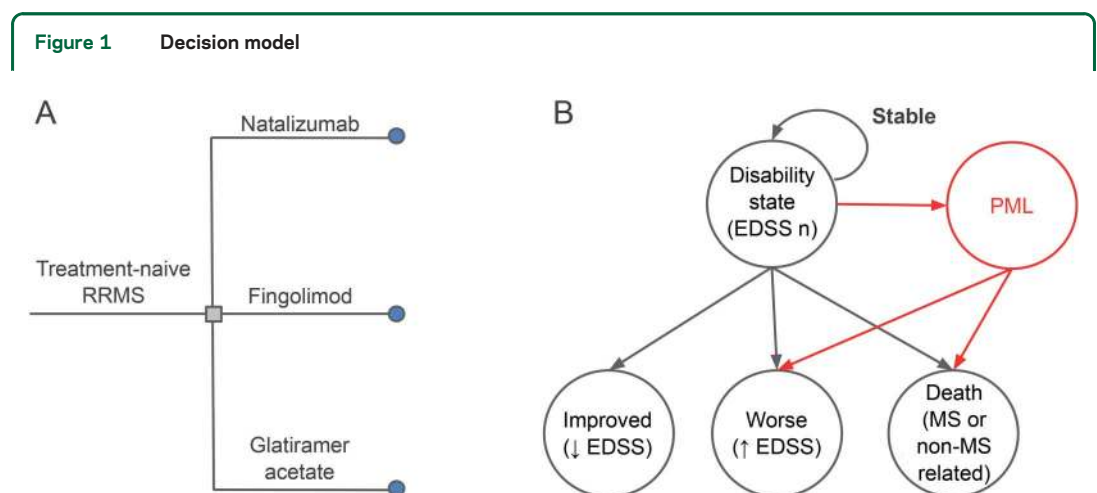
Figure 1 Decision model

A

Treatment-naive RRMS

Natalizumab

Fingolimod

Glatiramer acetate

B

Stable

Disability state (EDSS n)

PML

Improved (↓ EDSS)

Worse (↑ EDSS)

Death (MS or non-MS related)